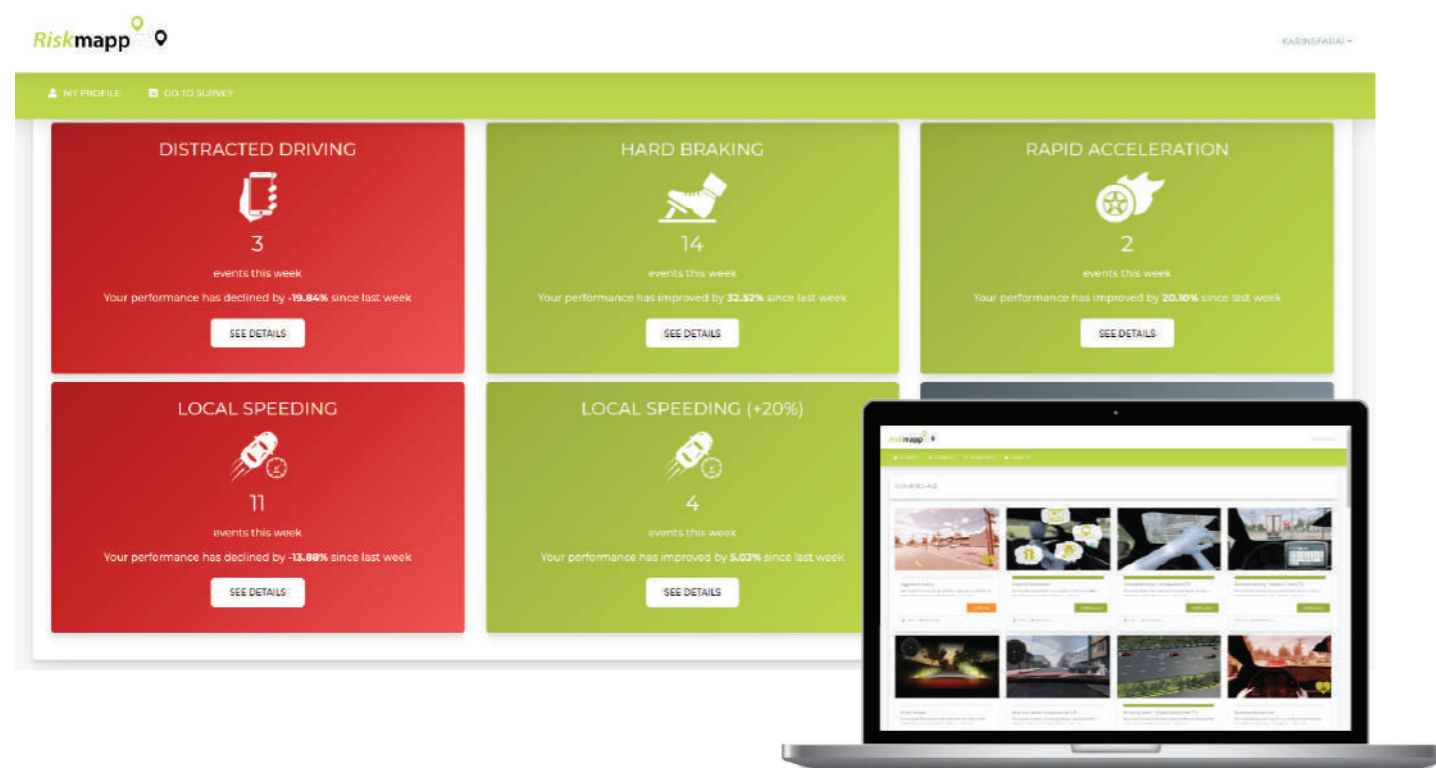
Riskmapp

KARINSFARAI ▾

MY PROFILE GO TO SURVEY

DISTRACTED DRIVING

3

events this week

Your performance has declined by -19.84% since last week

SEE DETAILS

HARD BRAKING

14

events this week

Your performance has improved by 32.52% since last week

SEE DETAILS

RAPID ACCELERATION

2

events this week

Your performance has improved by 20.10% since last week

SEE DETAILS

LOCAL SPEEDING

11

events this week

Your performance has declined by -13.88% since last week

SEE DETAILS

LOCAL SPEEDING (+20%)

4

events this week

Your performance has improved by 5.03% since last week

SEE DETAILS

Riskmapp

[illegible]